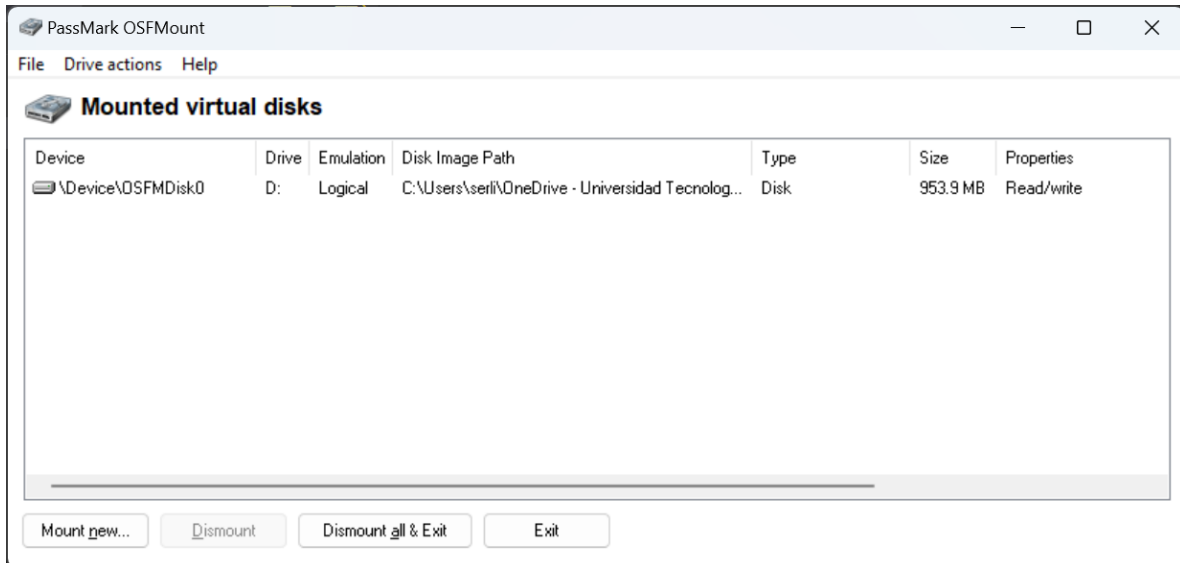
PassMark OSFMount

File Drive actions Help

Mounted virtual disks

| Device | Drive | Emulation | Disk Image Path | Type | Size | Properties |
|---|---|---|---|---|---|---|
| \Device\OSFMDisk0 | D: | Logical | C:\Users\serli\OneDrive - Universidad Tecnolog... | Disk | 953.9 MB | Read/write |

Mount new... Dismount Dismount all & Exit Exit